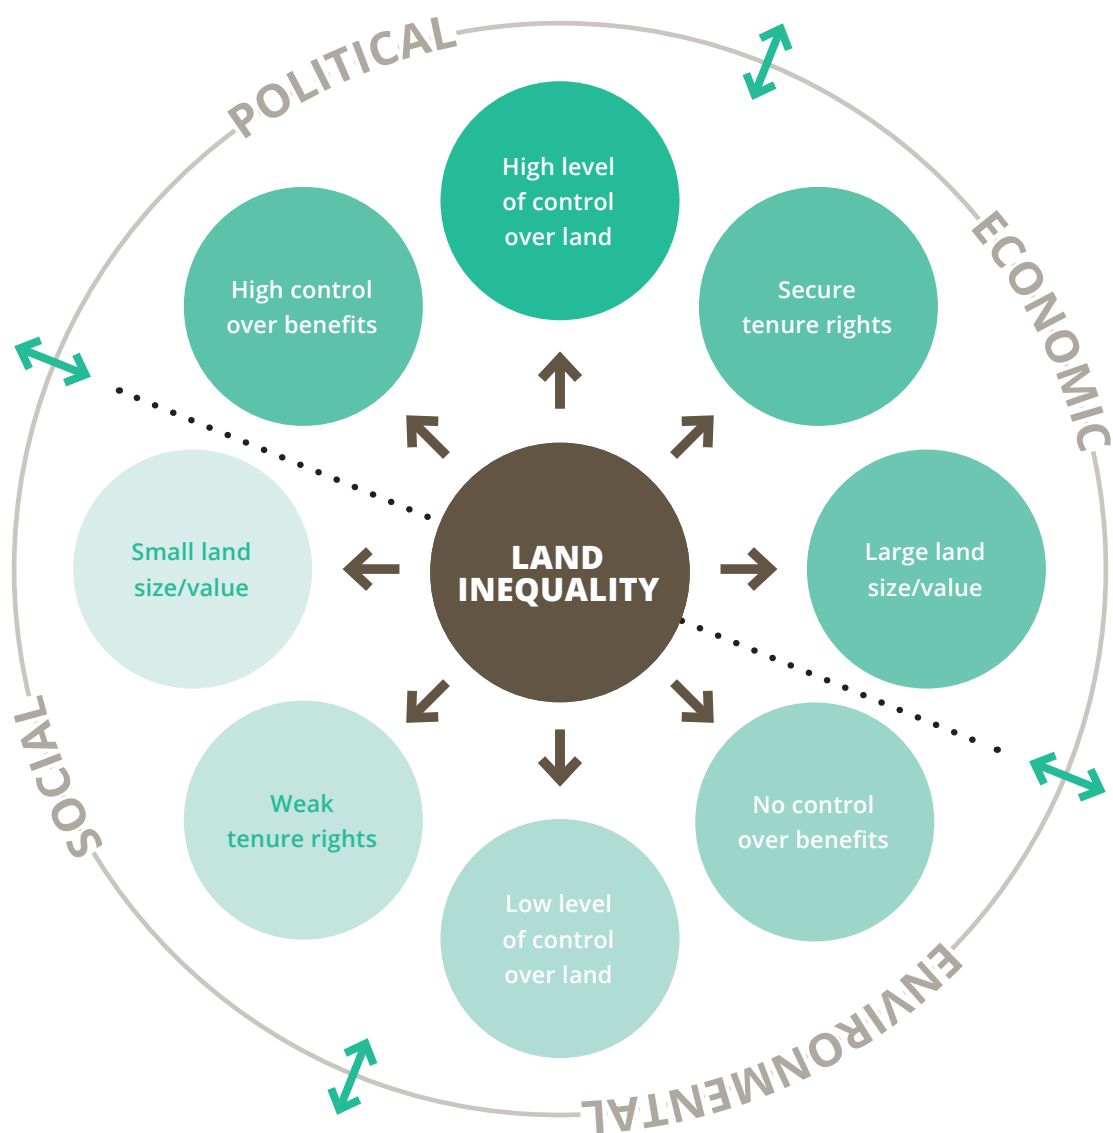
POLITICAL

ECONOMIC

ENVIRONMENTAL

SOCIAL

High level of control over land

Secure tenure rights

Large land size/value

No control over benefits

Low level of control over land

Weak tenure rights

Small land size/value

High control over benefits

LAND INEQUALITY